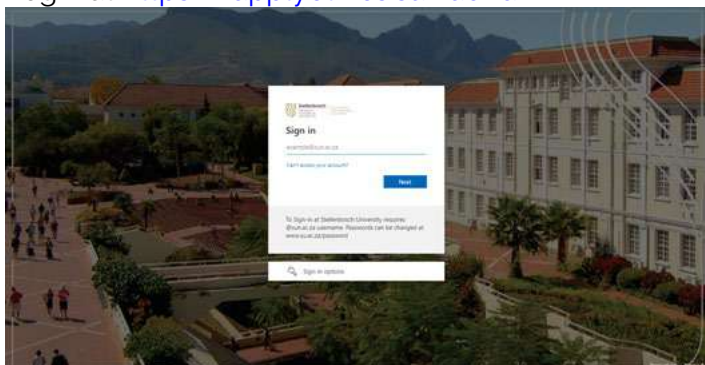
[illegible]

Stellenbosch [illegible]

Sign in

example@sun.ac.za

Can't access your account?

Next

To Sign in at Stellenbosch University requires @sun.ac.za username. Passwords can be changed at www.sun.ac.za/password

Sign-in options